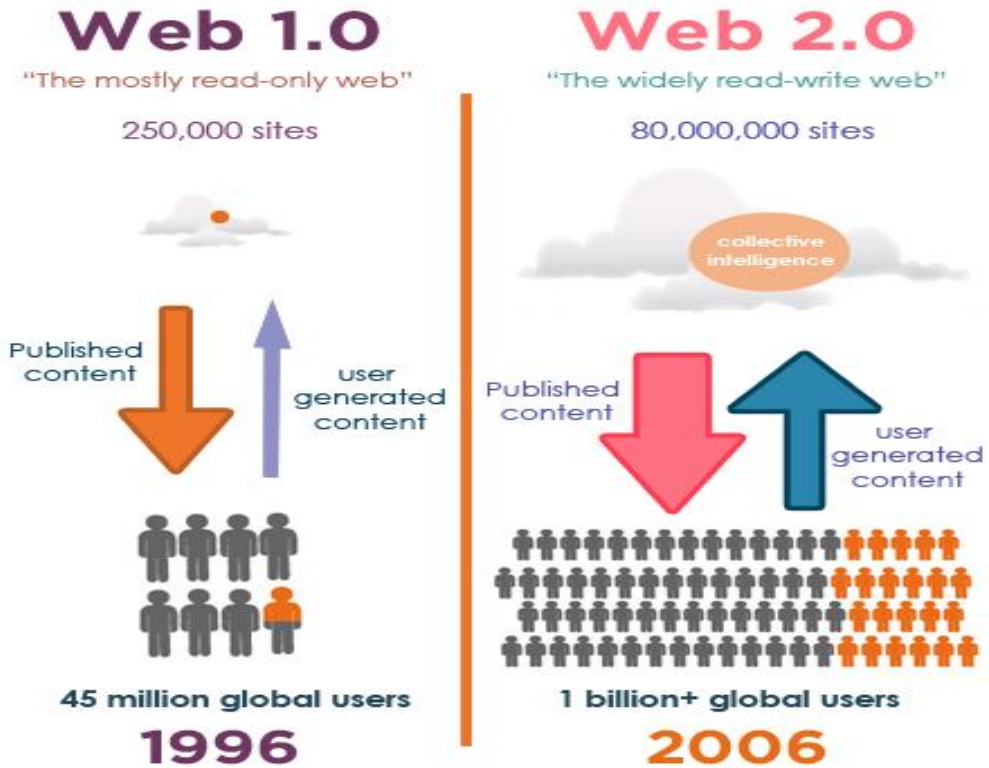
Web 1.0

"The mostly read-only web"

250,000 sites

Published content

user generated content

45 million global users

1996

Web 2.0

"The widely read-write web"

80,000,000 sites

collective intelligence

Published content

user generated content

1 billion+ global users

2006